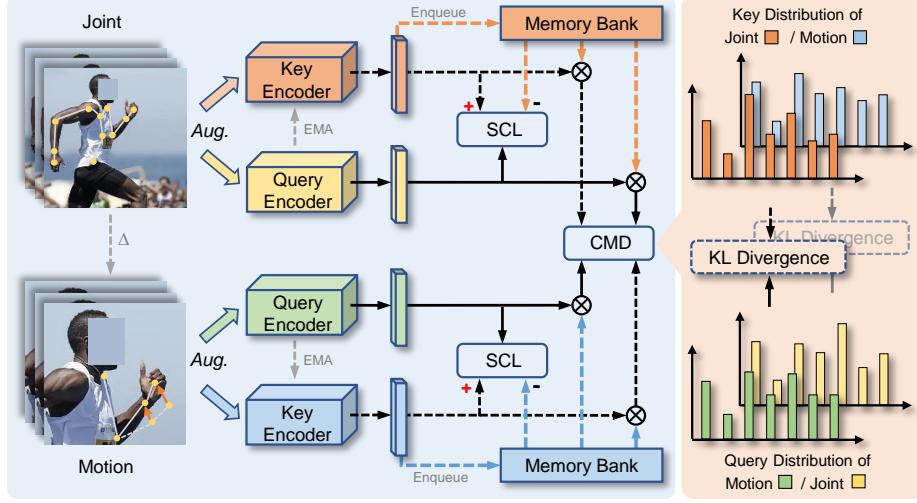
Joint

Enqueue

Memory Bank

Key Distribution of Joint / Motion

Key Encoder

Aug.

EMA

SCL

Query Encoder

CMD

Δ

KL Divergence

KL Divergence

Query Encoder

Aug.

EMA

SCL

Key Encoder

Motion

Enqueue

Memory Bank

Query Distribution of Motion / Joint